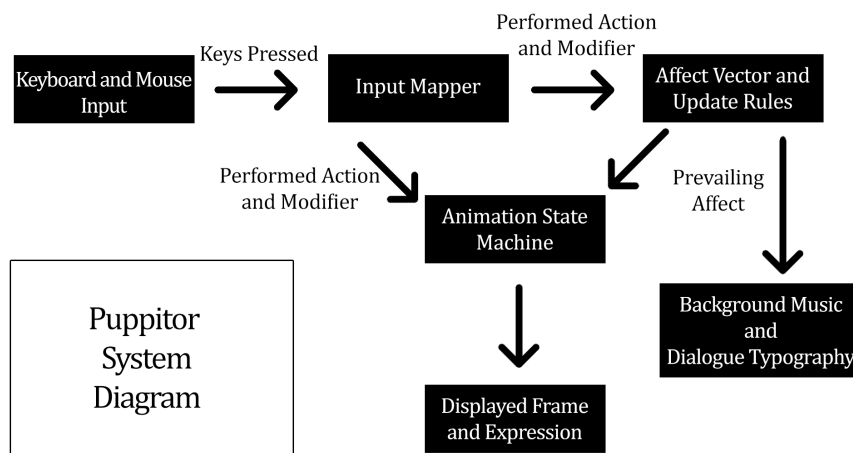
Keyboard and Mouse Input

Keys Pressed

Input Mapper

Performed Action and Modifier

Affect Vector and Update Rules

Performed Action and Modifier

Animation State Machine

Prevailing Affect

Puppitor System Diagram

Background Music and Dialogue Typography

Displayed Frame and Expression